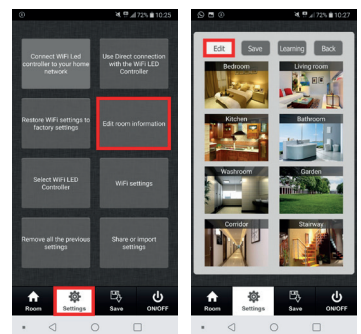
72% 10:25

Connect WiFi Led controller to your home network

Use Direct connection with the WiFi LED Controller

Restore WiFi settings to factory settings

Edit room information

Select WiFi LED Controller

WiFi settings

Remove all the previous settings

Share or import settings

Room Settings Save ON/OFF

72% 10:27

Edit Save Learning Back

Bedroom

Living room

Kitchen

Bathroom

Washroom

Garden

Corridor

Stairway

Room Settings Save ON/OFF